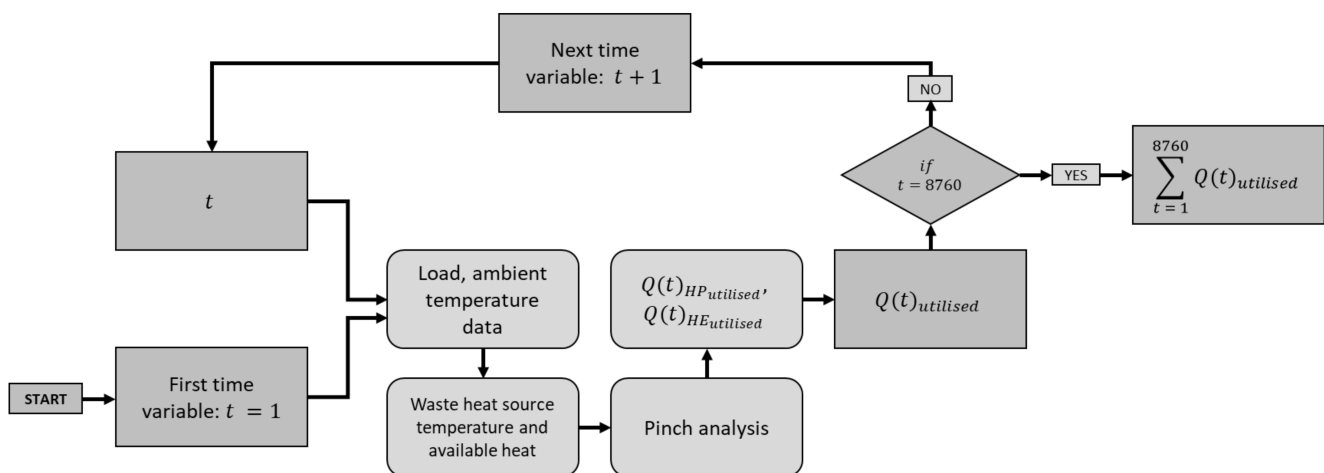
Next time variable: $t + 1$

NO

$t$

$if$
$t = 8760$

YES

$\sum_{t=1}^{8760} Q(t)_{utilised}$

Load, ambient temperature data

$Q(t)_{HP_{utilised}}$, $Q(t)_{HE_{utilised}}$

$Q(t)_{utilised}$

START

First time variable: $t = 1$

Waste heat source temperature and available heat

Pinch analysis